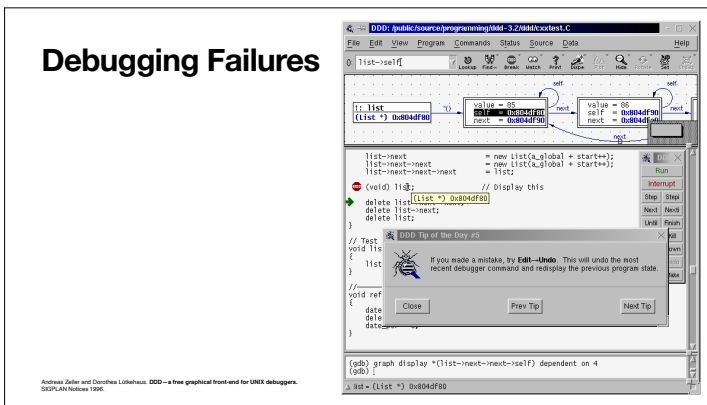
Debugging Failures

DDD: /public/source/programming/ddd-3.2/ddd/cxxtest.C

File Edit View Program Commands Status Source Data Help

(): list->self

Lookup Find» Break Watch Print Displ Plot Hide Rotate Set Undisp

self

1: list
(list *) 0x804df80

*()

value = 85
self = 0x804df90
next = 0x804df90

next

value = 86
self = 0x804df90
next = 0x804df80

self

next

list->next = new List(a_global + start++);
list->next->next = new List(a_global + start++);
list->next->next->next = list;

(void) list; // Display this

(list *) 0x804df80

delete list
delete list->next;
delete list;
}

// Test
void lis
{
list
}

//
void ref
{
date
dele
date

DDD Tip of the Day #5

If you made a mistake, try Edit→Undo. This will undo the most recent debugger command and redisplay the previous program state.

Close Prev Tip Next Tip

DDD

Run

Interrupt

Step Stepi

Next Nexti

Until Finish

Kill

own

Make

(gdb) graph display *(list->next->next->self) dependent on 4
(gdb)

list = (list *) 0x804df80

Andreas Zeller and Dorothea Lütkehaus. DDD—a free graphical front-end for UNIX debuggers. SIGPLAN Notices 1996.